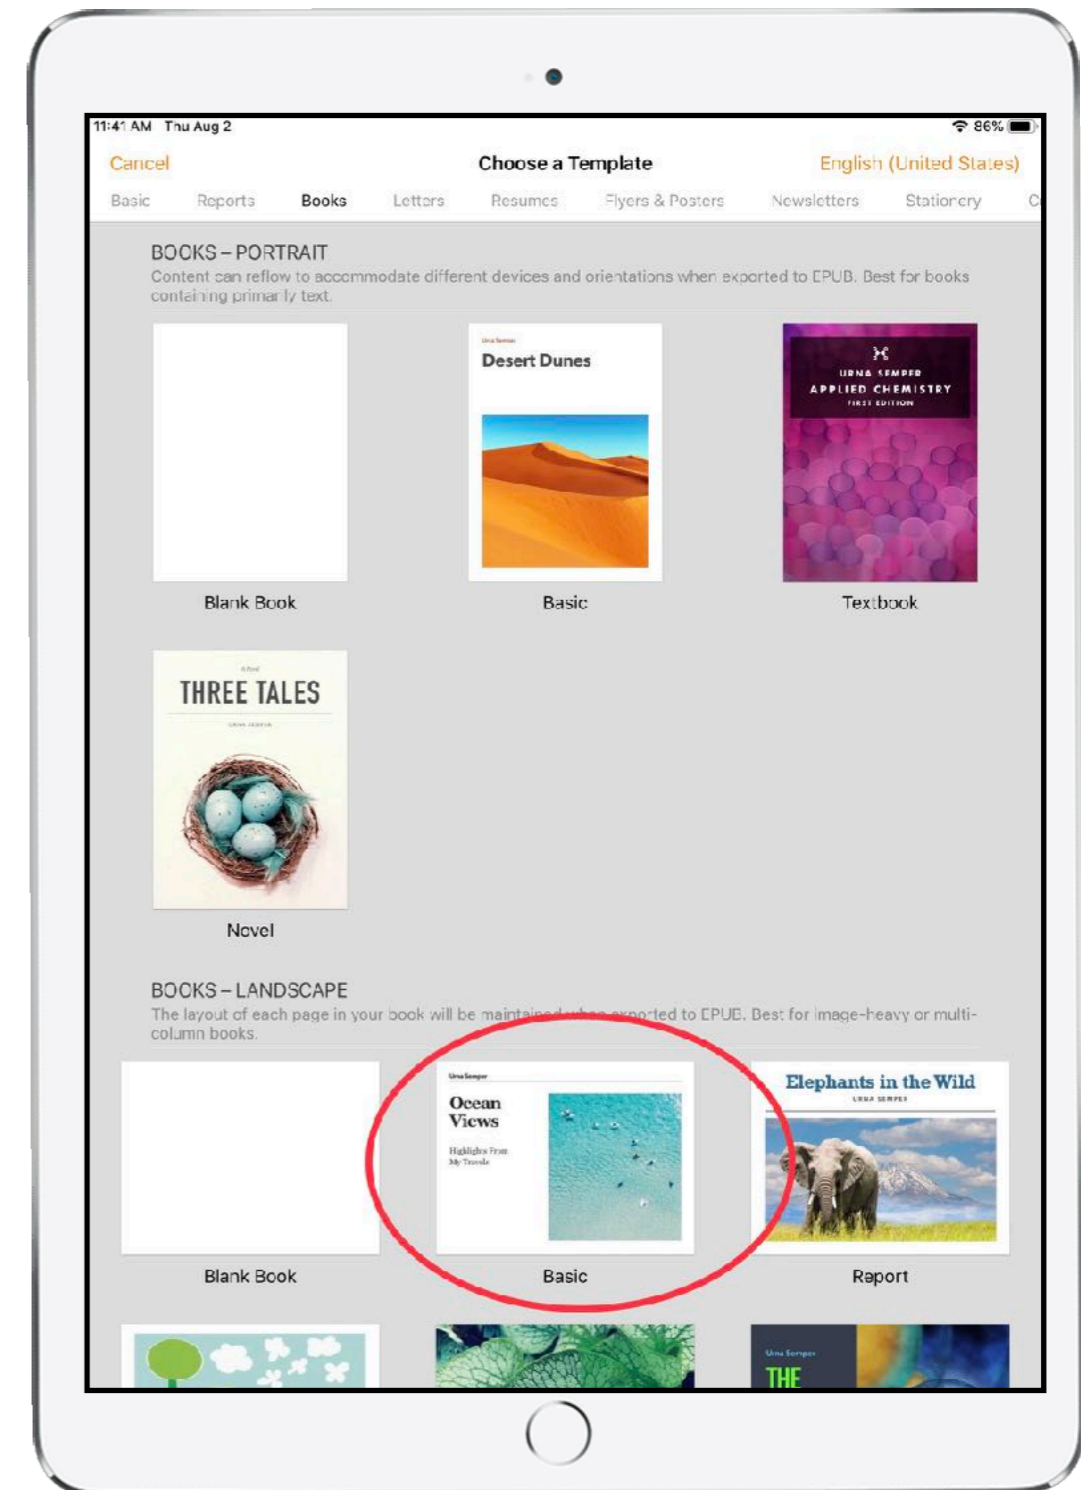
11:41 AM Thu Aug 2

86%

Cancel

Choose a Template

English (United States)

Basic Reports Books Letters Resumes Flyers & Posters Newsletters Stationery C

BOOKS – PORTRAIT

Content can reflow to accommodate different devices and orientations when exported to EPUB. Best for books containing primarily text.

Desert Dunes

URNA SEMPER
APPLIED CHEMISTRY
FIRST EDITION

Blank Book

Basic

Textbook

THREE TALES

Novel

BOOKS – LANDSCAPE

The layout of each page in your book will be maintained when exported to EPUB. Best for image-heavy or multi-column books.

Urna Semper

Ocean Views

Highlights From My Travels

Elephants in the Wild

URNA SEMPER

Blank Book

Basic

Report

Urna Semper

THE